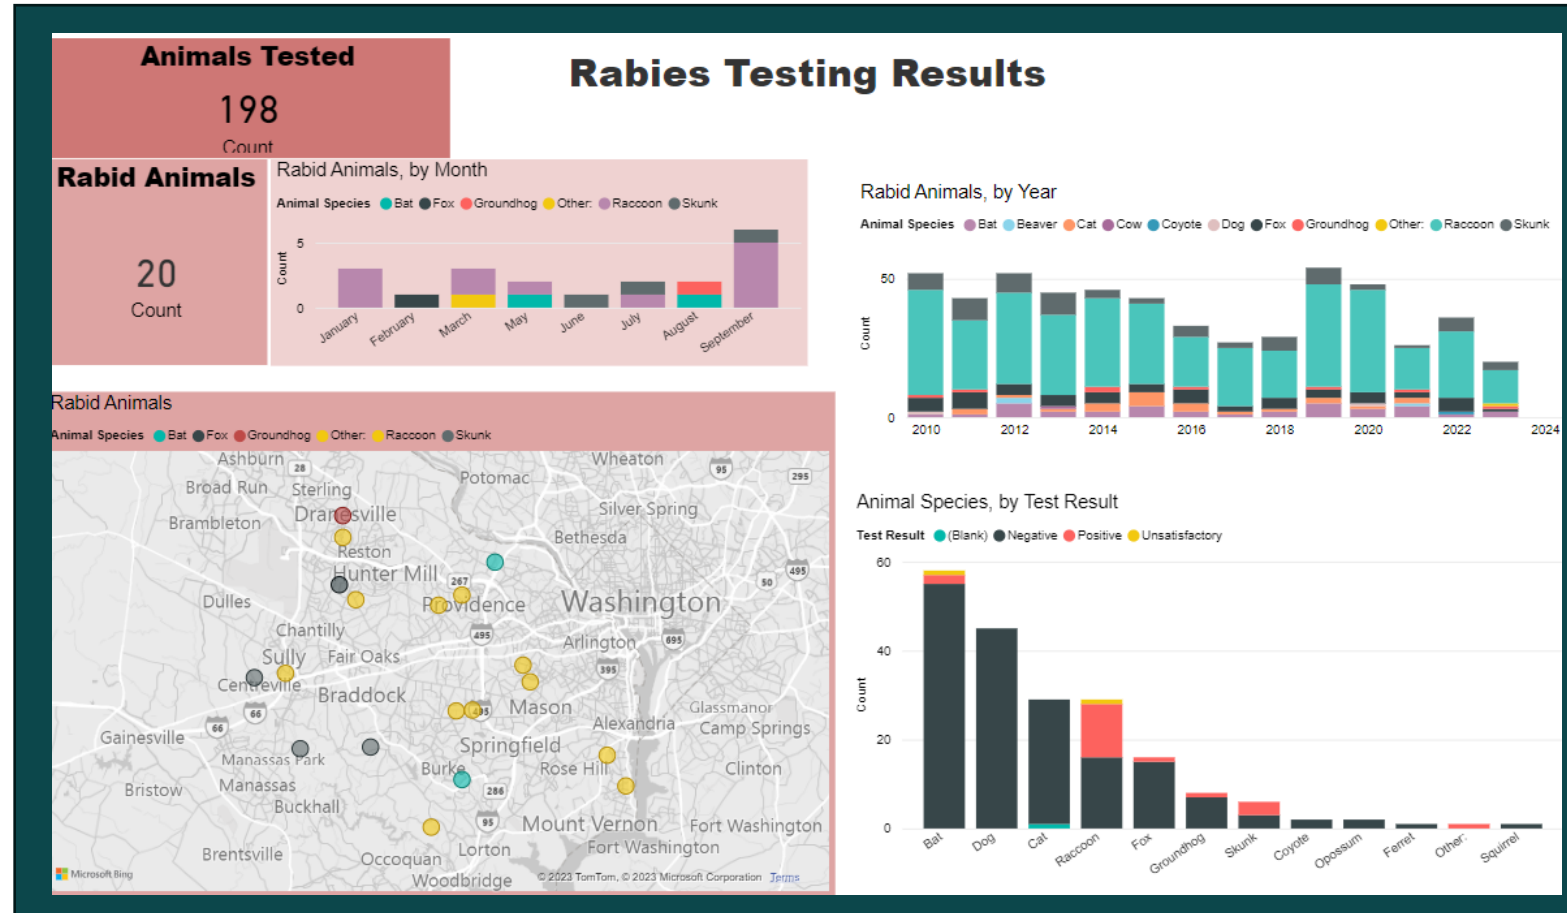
Animals Tested

198

Count

Rabies Testing Results

Rabid Animals

20

Count

Rabid Animals, by Month

Animal Species Bat Fox Groundhog Other: Raccoon Skunk

Count

5

0

January February March May June July August September

Rabid Animals, by Year

Animal Species Bat Beaver Cat Cow Coyote Dog Fox Groundhog Other: Raccoon Skunk

Count

50

0

2010 2012 2014 2016 2018 2020 2022 2024

Rabid Animals

Animal Species Bat Fox Groundhog Other: Raccoon Skunk

Ashburn Broad Run Sterling Brambleton Dranesville Reston Hunter Mill Dulles Chantilly Sully Fair Oaks Centreville Braddock Gainesville Manassas Park Manassas Bristow Buckhall Brentsville Occoquan Lorton Woodbridge Potomac Wheaton Silver Spring Bethesda Providence Washington Arlington Mason Alexandria Glassmanor Camp Springs Springfield Burke Rose Hill Clinton Mount Vernon Fort Washington Fort Washington

28 95 295 267 50 495 495 695 395 66 66 495 286 95

Microsoft Bing

© 2023 TomTom, © 2023 Microsoft Corporation Terms

Animal Species, by Test Result

Test Result (Blank) Negative Positive Unsatisfactory

Count

60

40

20

0

Bat Dog Cat Raccoon Fox Groundhog Skunk Coyote Opossum Ferret Other: Squirrel